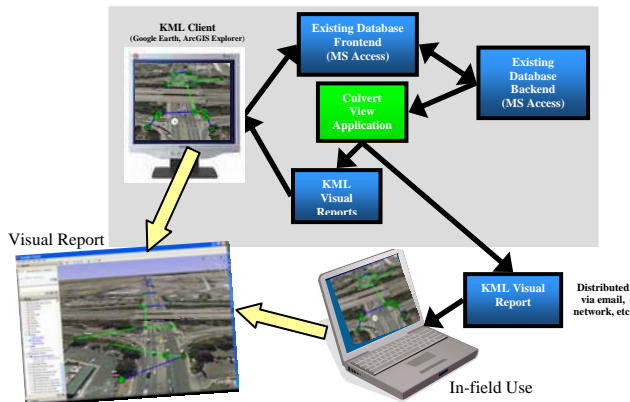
KML Client
(Google Earth, ArcGIS Explorer)

Existing Database Frontend
(MS Access)

Existing Database Backend
(MS Access)

Culvert View Application

KML Visual Reports

Visual Report

KML Visual Report

Distributed via email, network, etc

In-field Use